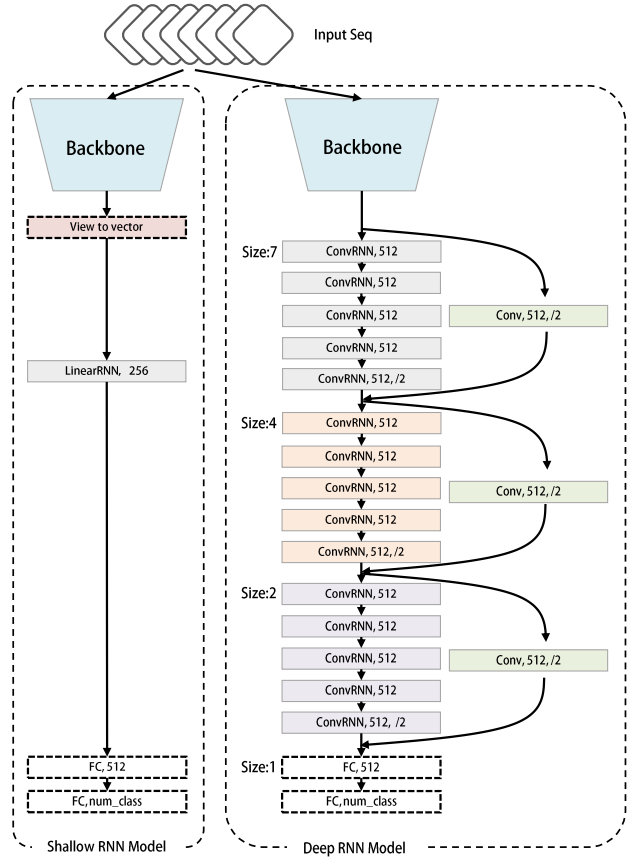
Input Seq

Backbone

View to vector

LinearRNN, 256

FC, 512

FC, num_class

Shallow RNN Model

Backbone

Size:7
ConvRNN, 512
ConvRNN, 512
ConvRNN, 512
ConvRNN, 512
ConvRNN, 512, /2
Conv, 512, /2

Size:4
ConvRNN, 512
ConvRNN, 512
ConvRNN, 512
ConvRNN, 512
ConvRNN, 512, /2
Conv, 512, /2

Size:2
ConvRNN, 512
ConvRNN, 512
ConvRNN, 512
ConvRNN, 512
ConvRNN, 512, /2
Conv, 512, /2

Size:1
FC, 512

FC, num_class

Deep RNN Model